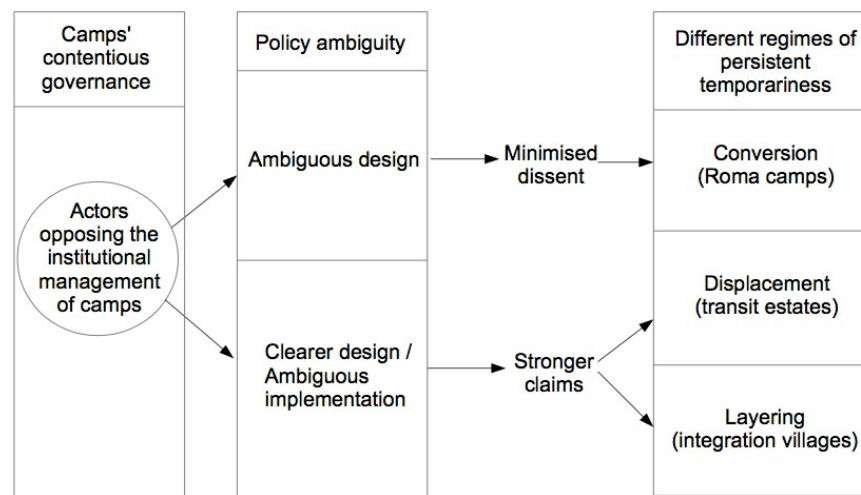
Camps' contentious governance

Actors opposing the institutional management of camps

Policy ambiguity

Ambiguous design

Clearer design / Ambiguous implementation

Minimised dissent

Stronger claims

Different regimes of persistent temporariness

Conversion (Roma camps)

Displacement (transit estates)

Layering (integration villages)